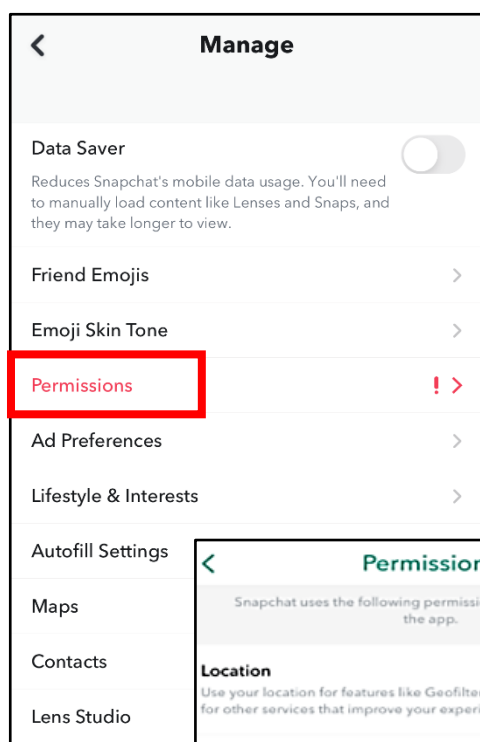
Manage

Data Saver

Reduces Snapchat's mobile data usage. You'll need to manually load content like Lenses and Snaps, and they may take longer to view.

Friend Emojis

Emoji Skin Tone

Permissions

!

Ad Preferences

Lifestyle & Interests

Autofill Settings

Maps

Contacts

Lens Studio

Permission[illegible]

Snapchat uses the following permissi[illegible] the app.

Location

Use your location for features like Geofilter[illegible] for other services that improve your experi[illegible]